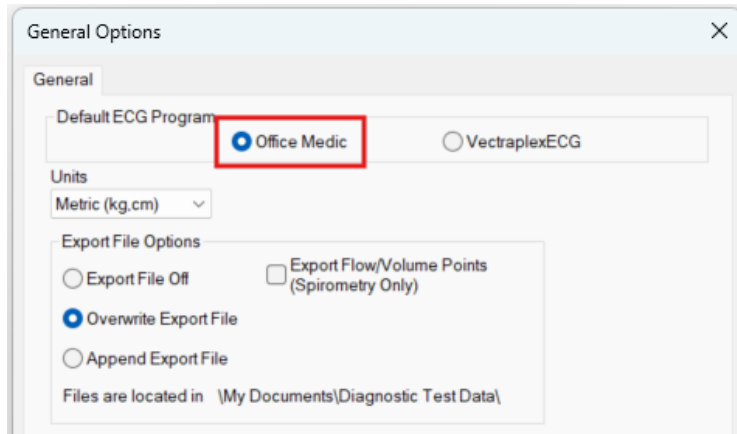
General Options

General

Default ECG Program

Office Medic

VectraplexECG

Units

Metric (kg,cm)

Export File Options

Export File Off

Export Flow/Volume Points (Spirometry Only)

Overwrite Export File

Append Export File

Files are located in \My Documents\Diagnostic Test Data\